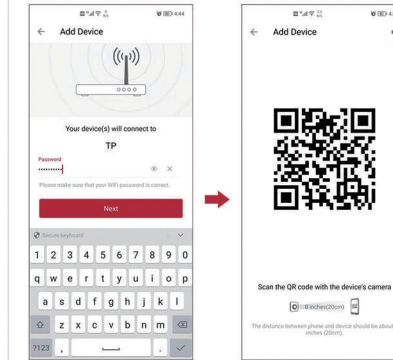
4:44

Add Device

0000

Your device(s) will connect to

TP

Password

••••••••••

Please make sure that your WiFi password is correct.

Next

Secure keyboard

1 2 3 4 5 6 7 8 9 0

q w e r t y u i o p

a s d f g h j k l

z x c v b n m

?123 , .

Add Device

Scan the QR code with the device's camera

8 inches(20cm)

The distance between phone and device should be about 8 inches (20cm).